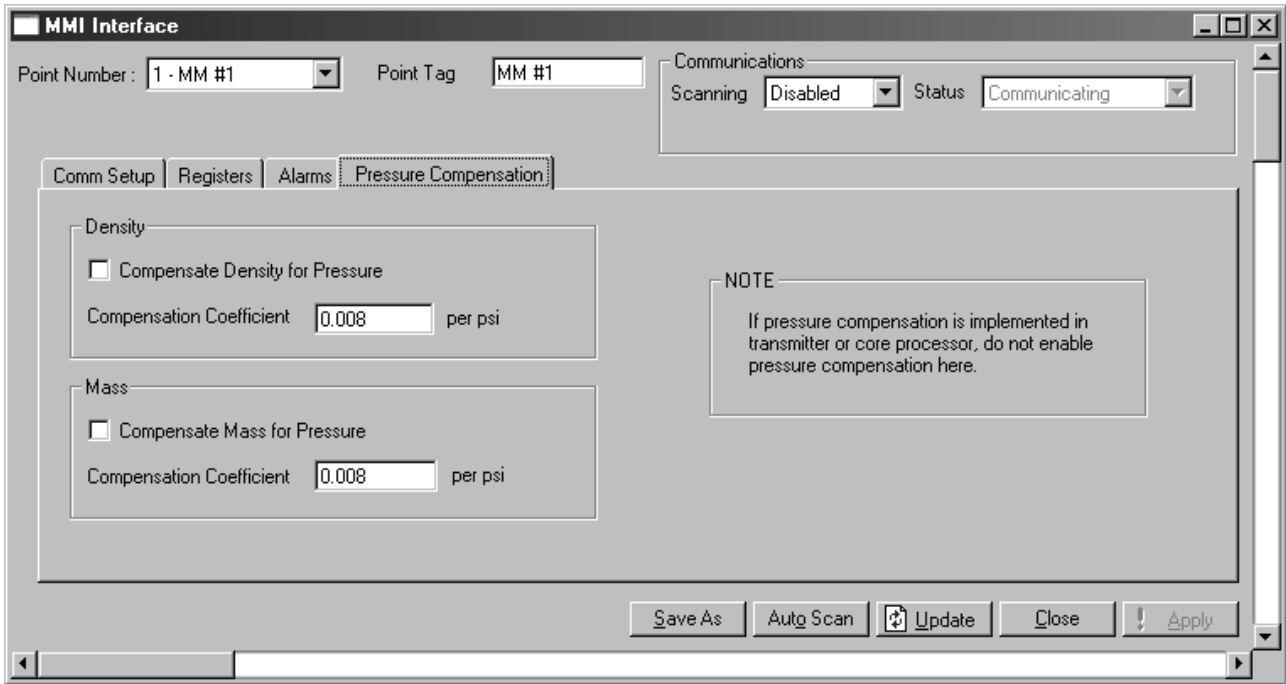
MMI Interface

Point Number : 1 - MM #1

Point Tag MM #1

Communications
Scanning Disabled Status Communicating

Comm Setup | Registers | Alarms | Pressure Compensation

Density
Compensate Density for Pressure
Compensation Coefficient 0.008 per psi

Mass
Compensate Mass for Pressure
Compensation Coefficient 0.008 per psi

NOTE
If pressure compensation is implemented in transmitter or core processor, do not enable pressure compensation here.

Save As | Auto Scan | Update | Close | Apply